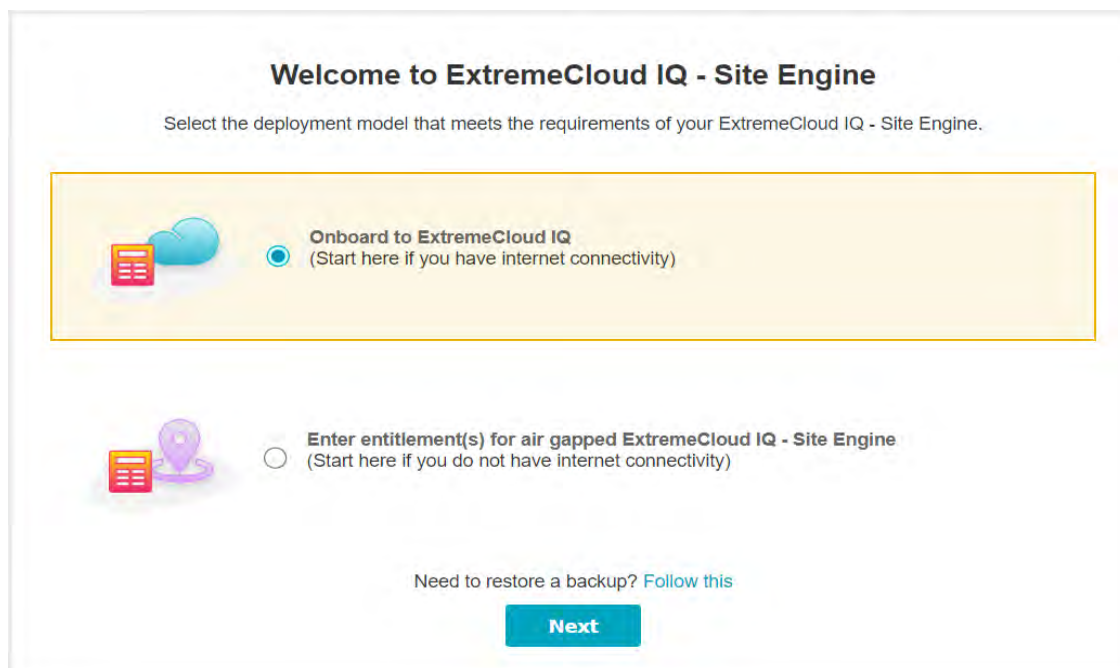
Welcome to ExtremeCloud IQ - Site Engine

Select the deployment model that meets the requirements of your ExtremeCloud IQ - Site Engine.

Onboard to ExtremeCloud IQ
(Start here if you have internet connectivity)

Enter entitlement(s) for air gapped ExtremeCloud IQ - Site Engine
(Start here if you do not have internet connectivity)

Need to restore a backup? Follow this

Next